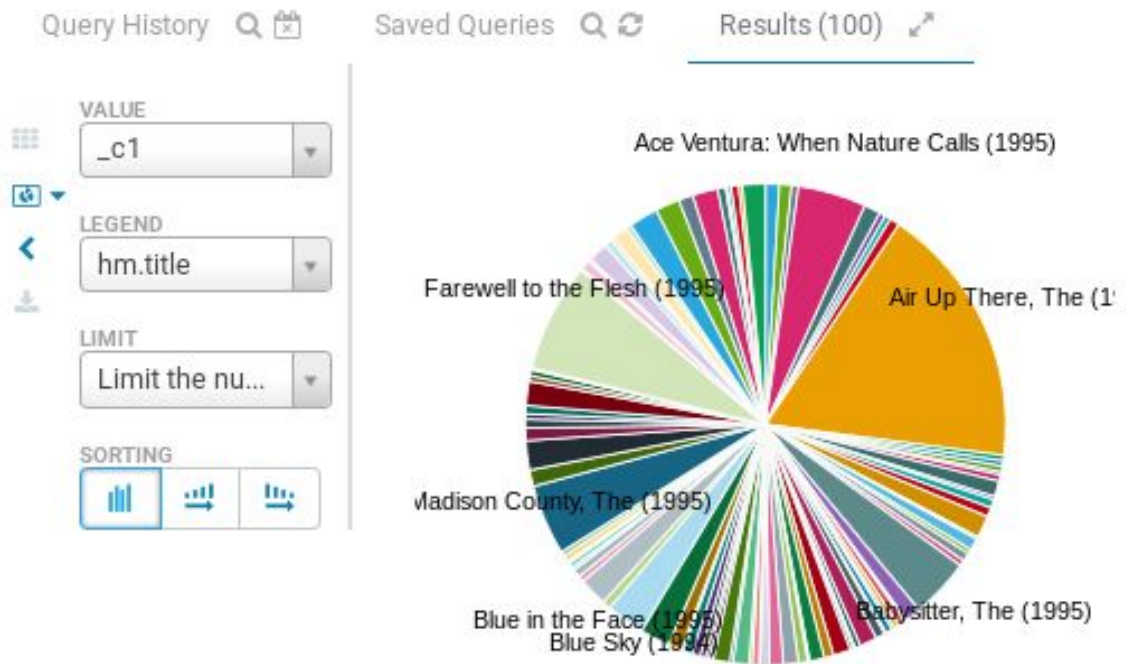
Query History Saved Queries Results (100)

VALUE
_c1

LEGEND
hm.title

LIMIT
Limit the nu...

SORTING

Ace Ventura: When Nature Calls (1995)
Farewell to the Flesh (1995)
Air Up There, The (1
Madison County, The (1995)
Blue in the Face (1995)
Blue Sky (1994)
Babysitter, The (1995)